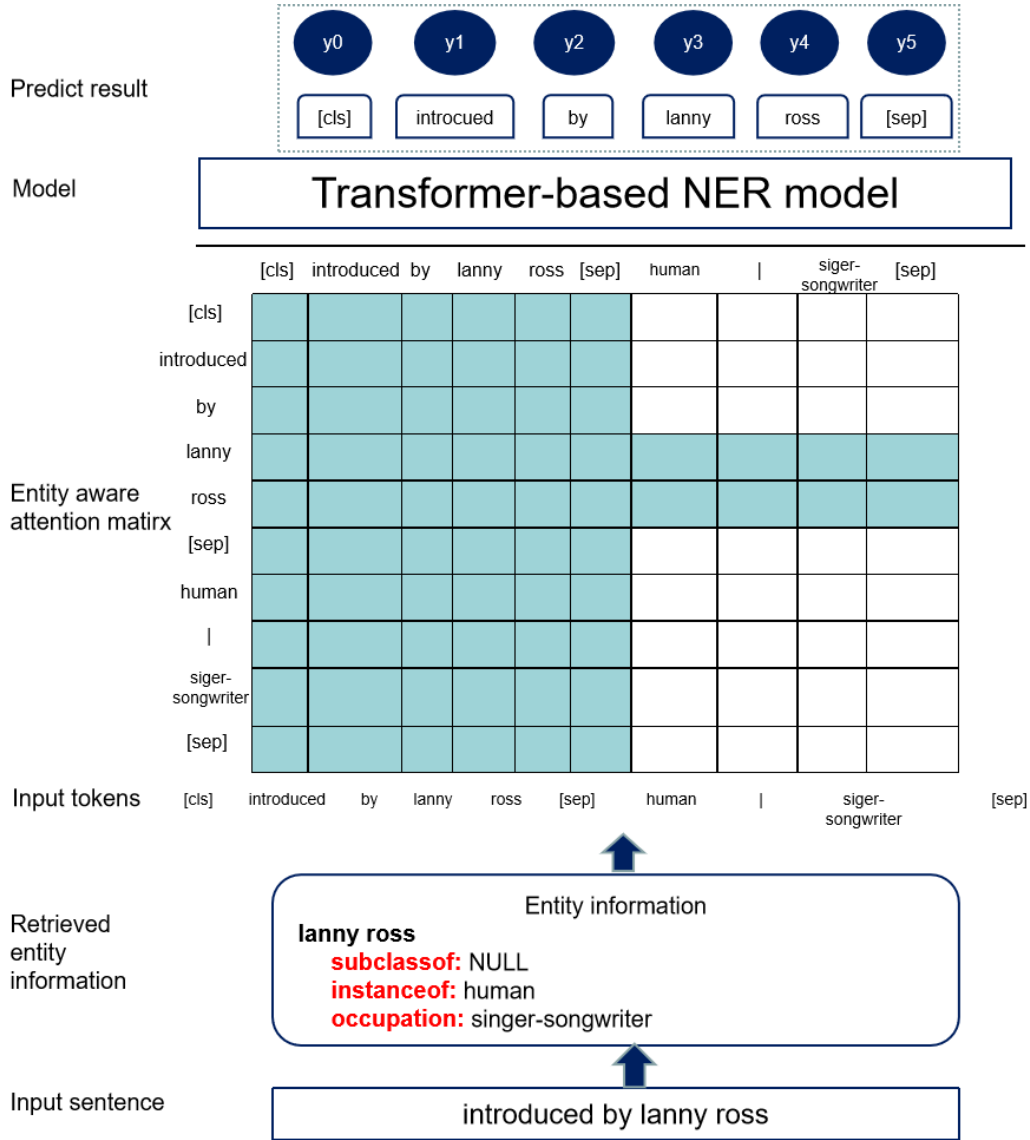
Predict result

y0 y1 y2 y3 y4 y5

[cls] introcued by lanny ross [sep]

Model

Transformer-based NER model

[cls] introduced by lanny ross [sep] human | siger-songwriter [sep]

[cls]
introduced
by
lanny
ross
[sep]
human
|
siger-songwriter
[sep]

Entity aware attention matirx

Input tokens [cls] introduced by lanny ross [sep] human | siger-songwriter [sep]

Retrieved entity information

Entity information
lanny ross
subclassof: NULL
instanceof: human
occupation: singer-songwriter

Input sentence

introduced by lanny ross